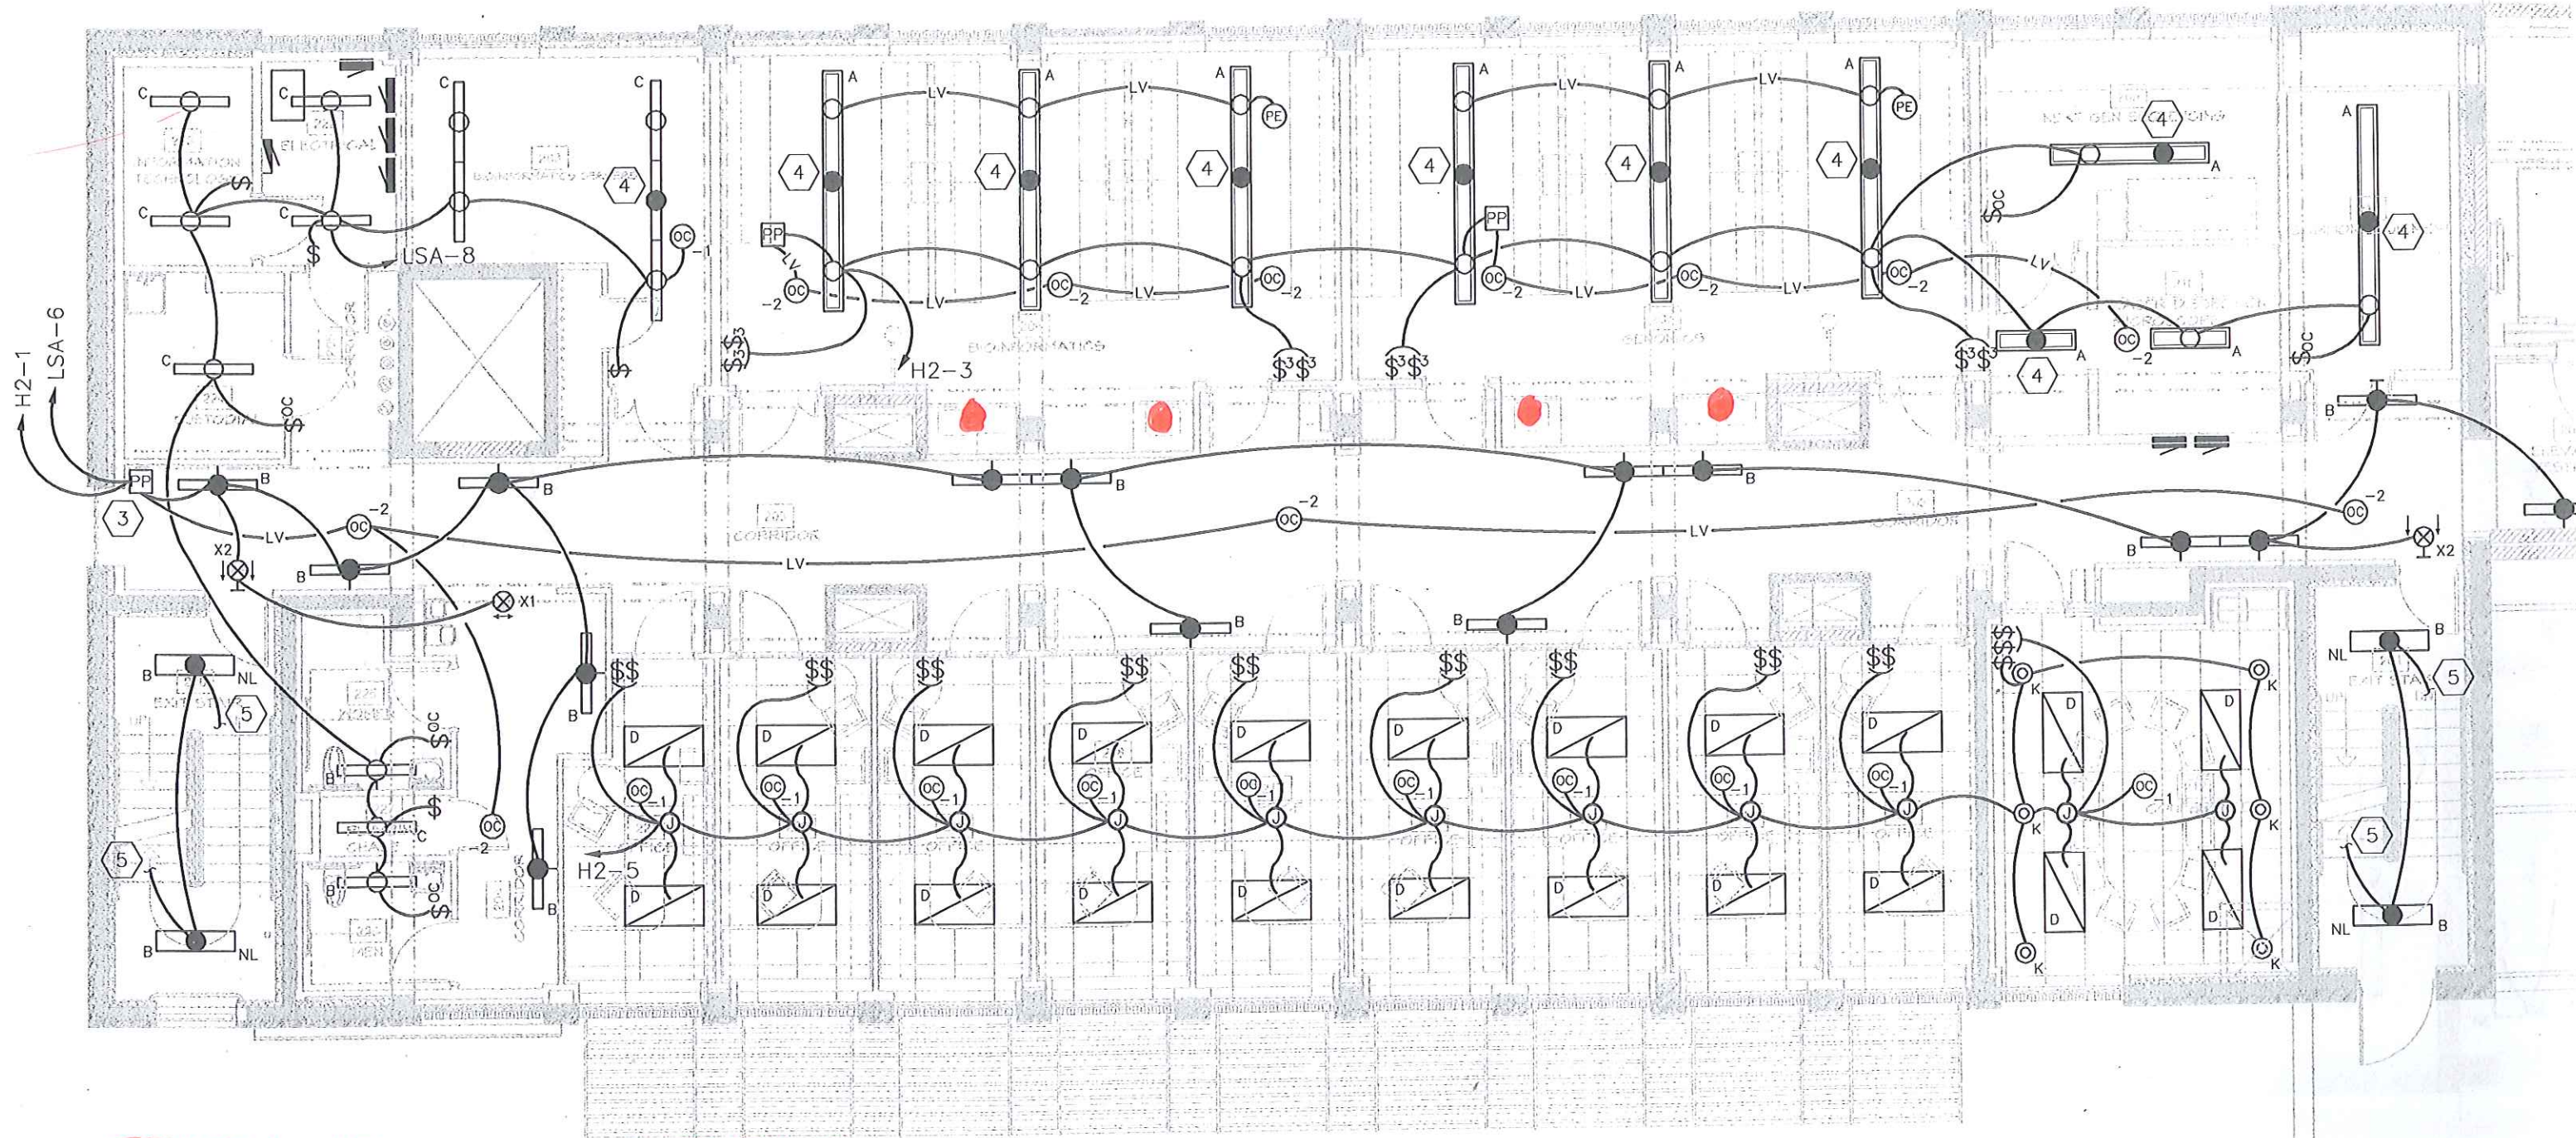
C
C
C
C
C
C
C
INFORMATION TECHNOLOGY
ELECTRICAL
BIOINFORMATICS
4
OC
-1
LSA-8
$
$
H2-1
LSA-6
C
$OC
CUSTODIAL
CORRIDOR
$
PP
3
B
B
X2
LV
OC
-2
B
X1
A
A
A
LV
LV
PE
4
4
4
PP
LV
OC
-2
OC
-2
LV
LV
OC
-2
$3$3
H2-3
$3$3
BIOINFORMATICS
A
A
A
LV
LV
PE
4
4
4
PP
OC
-2
OC
-2
LV
LV
OC
-2
$3$3
$3$3
A
NEXT GEN SEQUENCING
4
A
$OC
4
LV
OC
-2
A
A
4
$OC
B
B
B
B
OC
-2
LV
CORRIDOR
CORRIDOR
OC
-2
B
X2
B
B
B
NL
EXIT STAIR
5
5
B
NL
B
$OC
$
C
B
$OC
OC
-2
CORRIDOR
WOMEN
MEN
$$
$$
$$
$$
$$
$$
$$
$$
$$
D
D
D
D
D
D
D
D
D
OC
-1
OC
-1
OC
-1
OC
-1
OC
-1
OC
-1
OC
-1
OC
-1
OC
-1
J
J
J
J
J
J
J
J
J
H2-5
OFFICE
D
D
D
D
D
D
D
D
D
$$
K
D
D
K
K
J
OC
-1
J
K
D
D
K
K
B
NL
EXIT STAIR
5
5
NL
B